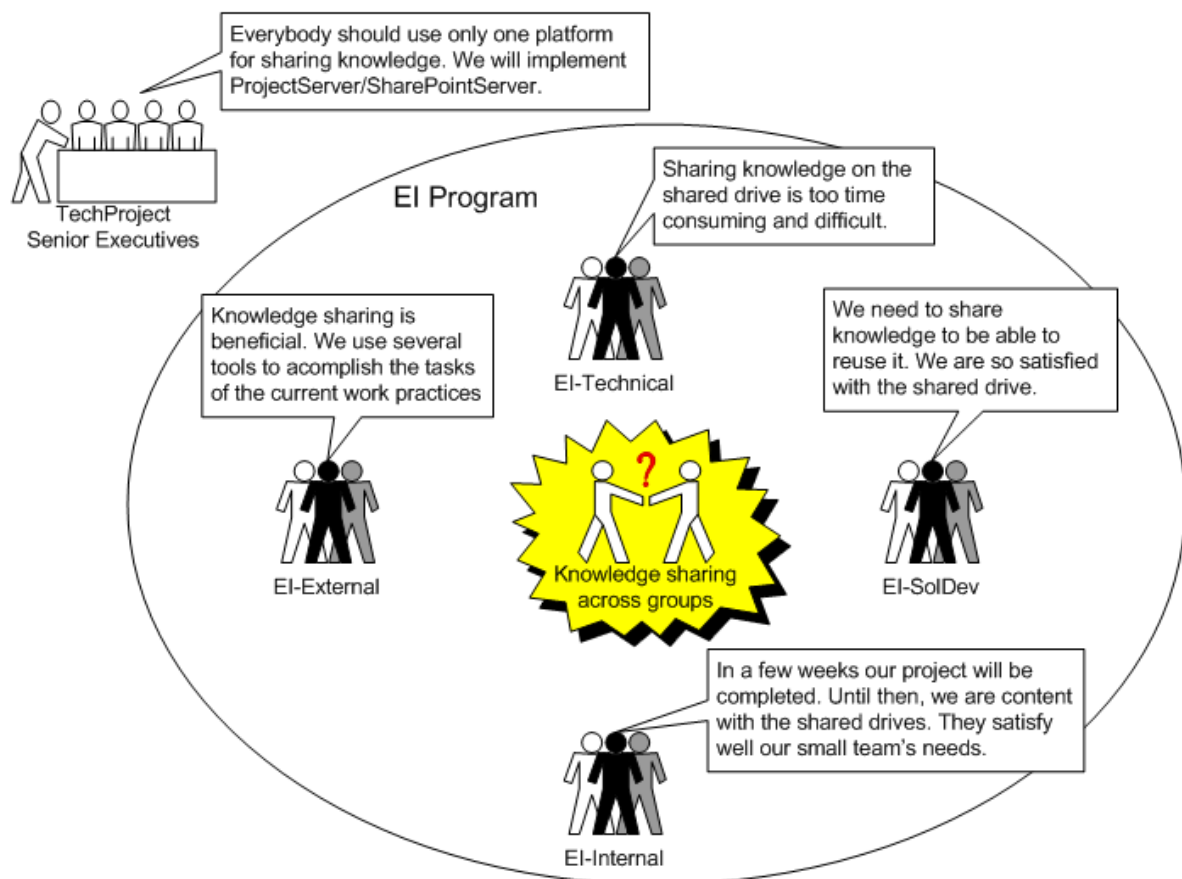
Everybody should use only one platform for sharing knowledge. We will implement ProjectServer/SharePointServer.

TechProject Senior Executives

EI Program

Sharing knowledge on the shared drive is too time consuming and difficult.

EI-Technical

Knowledge sharing is beneficial. We use several tools to acomplish the tasks of the current work practices

We need to share knowledge to be able to reuse it. We are so satisfied with the shared drive.

EI-External

?

Knowledge sharing across groups

EI-SolDev

In a few weeks our project will be completed. Until then, we are content with the shared drives. They satisfy well our small team's needs.

EI-Internal